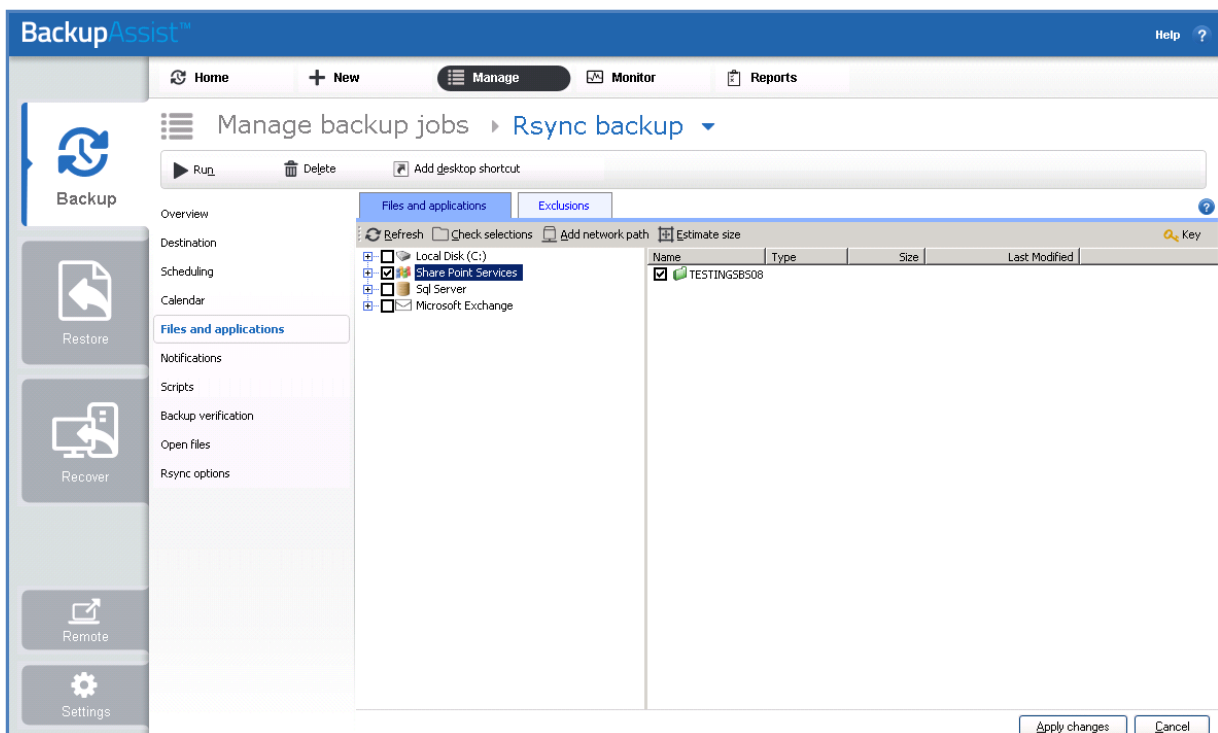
BackupAssist™

Help ?

Home
New
Manage
Monitor
Reports

Backup
Restore
Recover
Remote
Settings

Manage backup jobs ▸ Rsync backup

Run
Delete
Add desktop shortcut

Overview
Destination
Scheduling
Calendar
Files and applications
Notifications
Scripts
Backup verification
Open files
Rsync options

Files and applications
Exclusions

Refresh
Check selections
Add network path
Estimate size
Key

Local Disk (C:)
Share Point Services
Sql Server
Microsoft Exchange

| Name | Type | Size | Last Modified |
|---|---|---|---|
| TESTINGSBS08 | | | |

Apply changes
Cancel